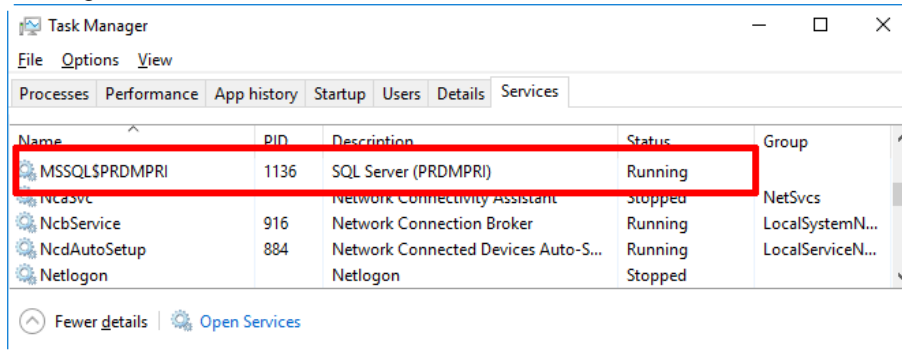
Task Manager

File Options View

Processes | Performance | App history | Startup | Users | Details | Services

| Name | PID | Description | Status | Group |
|---|---|---|---|---|
| MSSQL$PRDMPRI | 1136 | SQL Server (PRDMPRI) | Running | |
| NcaSvc | | Network Connectivity Assistant | Stopped | NetSvcs |
| NcbService | 916 | Network Connection Broker | Running | LocalSystemN... |
| NcdAutoSetup | 884 | Network Connected Devices Auto-S... | Running | LocalServiceN... |
| Netlogon | | Netlogon | Stopped | |

Fewer details | Open Services